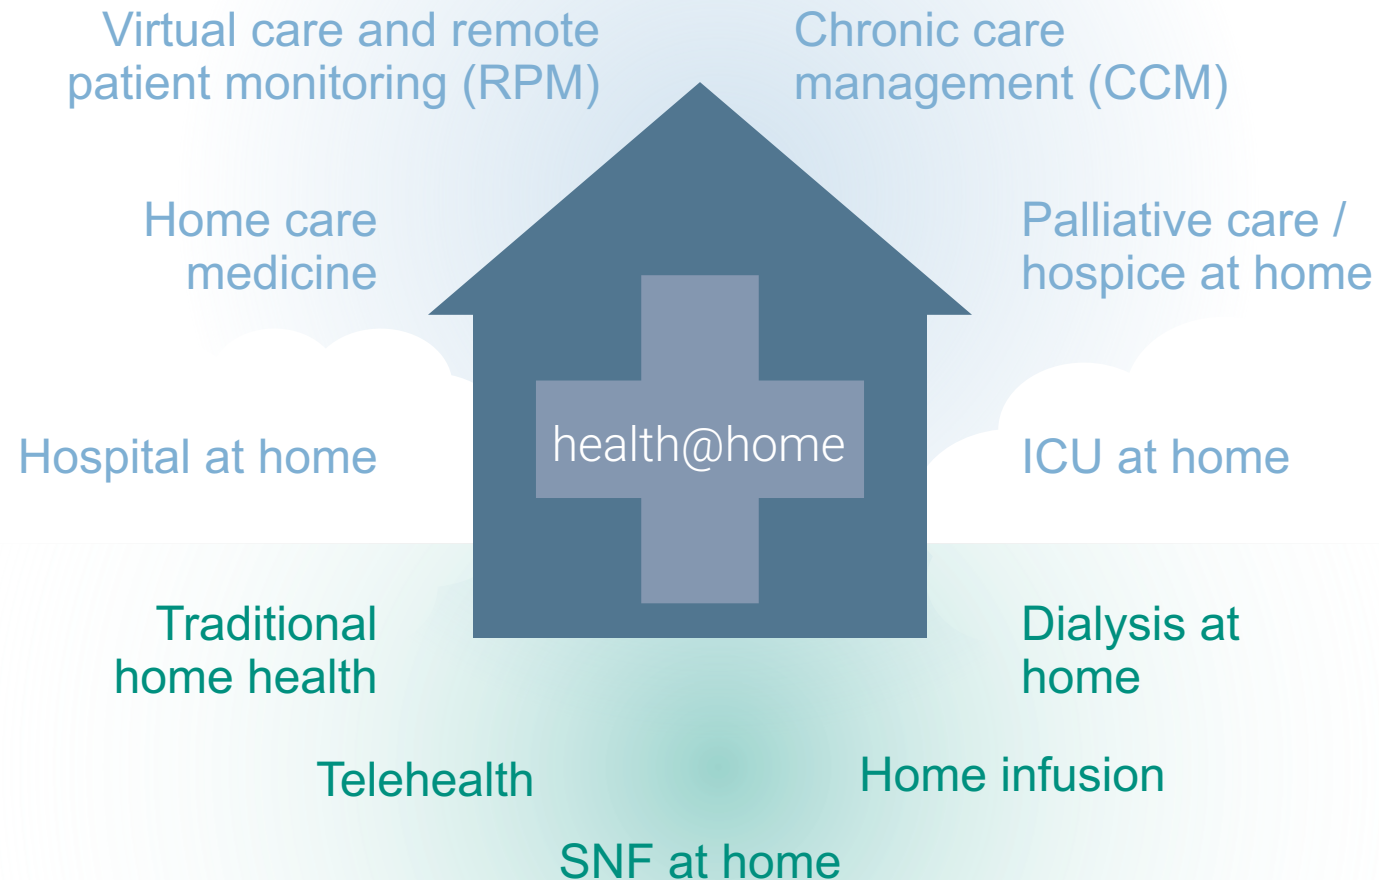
Virtual care and remote patient monitoring (RPM)

Chronic care management (CCM)

Home care medicine

Palliative care / hospice at home

health@home

Hospital at home

ICU at home

Traditional home health

Dialysis at home

Telehealth

Home infusion

SNF at home